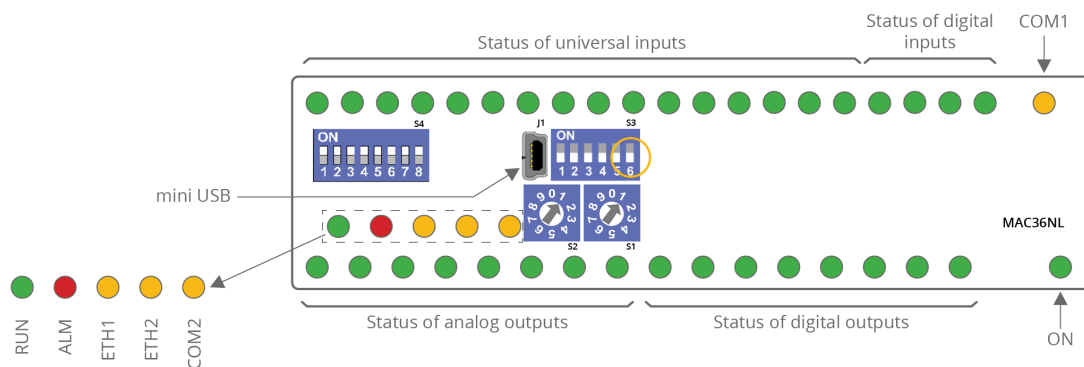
Status of universal inputs

Status of digital inputs

COM1

S4
ON
1 2 3 4 5 6 7 8

J1

S3
ON
1 2 3 4 5 6

mini USB

9 0 1 2 3 4 5 6 7 8
S2

9 0 1 2 3 4 5 6 7 8
S1

MAC36NL

RUN
ALM
ETH1
ETH2
COM2

Status of analog outputs

Status of digital outputs

ON